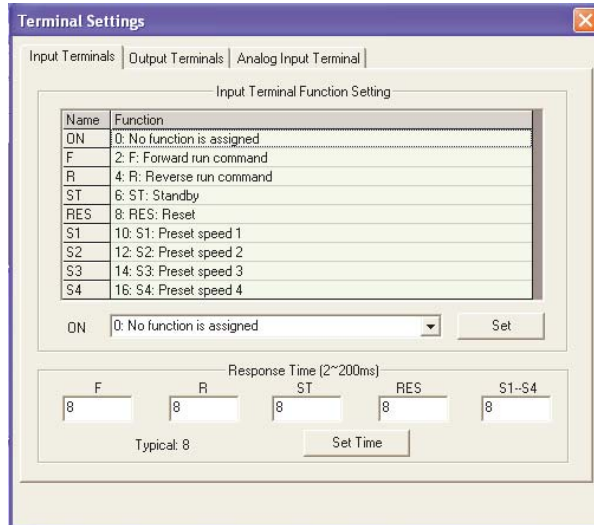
Terminal Settings

Input Terminals | Output Terminals | Analog Input Terminal

Input Terminal Function Setting

| Name | Function |
|---|---|
| ON | 0: No function is assigned |
| F | 2: F: Forward run command |
| R | 4: R: Reverse run command |
| ST | 6: ST: Standby |
| RES | 8: RES: Reset |
| S1 | 10: S1: Preset speed 1 |
| S2 | 12: S2: Preset speed 2 |
| S3 | 14: S3: Preset speed 3 |
| S4 | 16: S4: Preset speed 4 |

ON 0: No function is assigned Set

Response Time (2~200ms)

| F | R | ST | RES | S1--S4 |
|---|---|---|---|---|
| 8 | 8 | 8 | 8 | 8 |

Typical: 8 Set Time